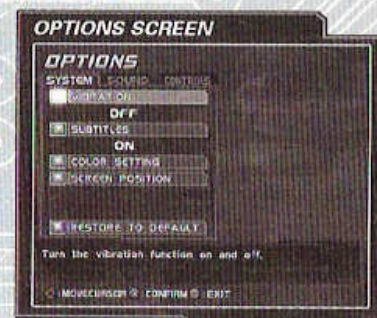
OPTIONS SCREEN

OPTIONS

SYSTEM | SOUND | CONTROLS

VIBRATION

OFF

SUBTITLES

ON

COLOR SETTING

SCREEN POSITION

RESTORE TO DEFAULT

Turn the vibration function on and off.

MOVE CURSOR CONFIRM EXIT